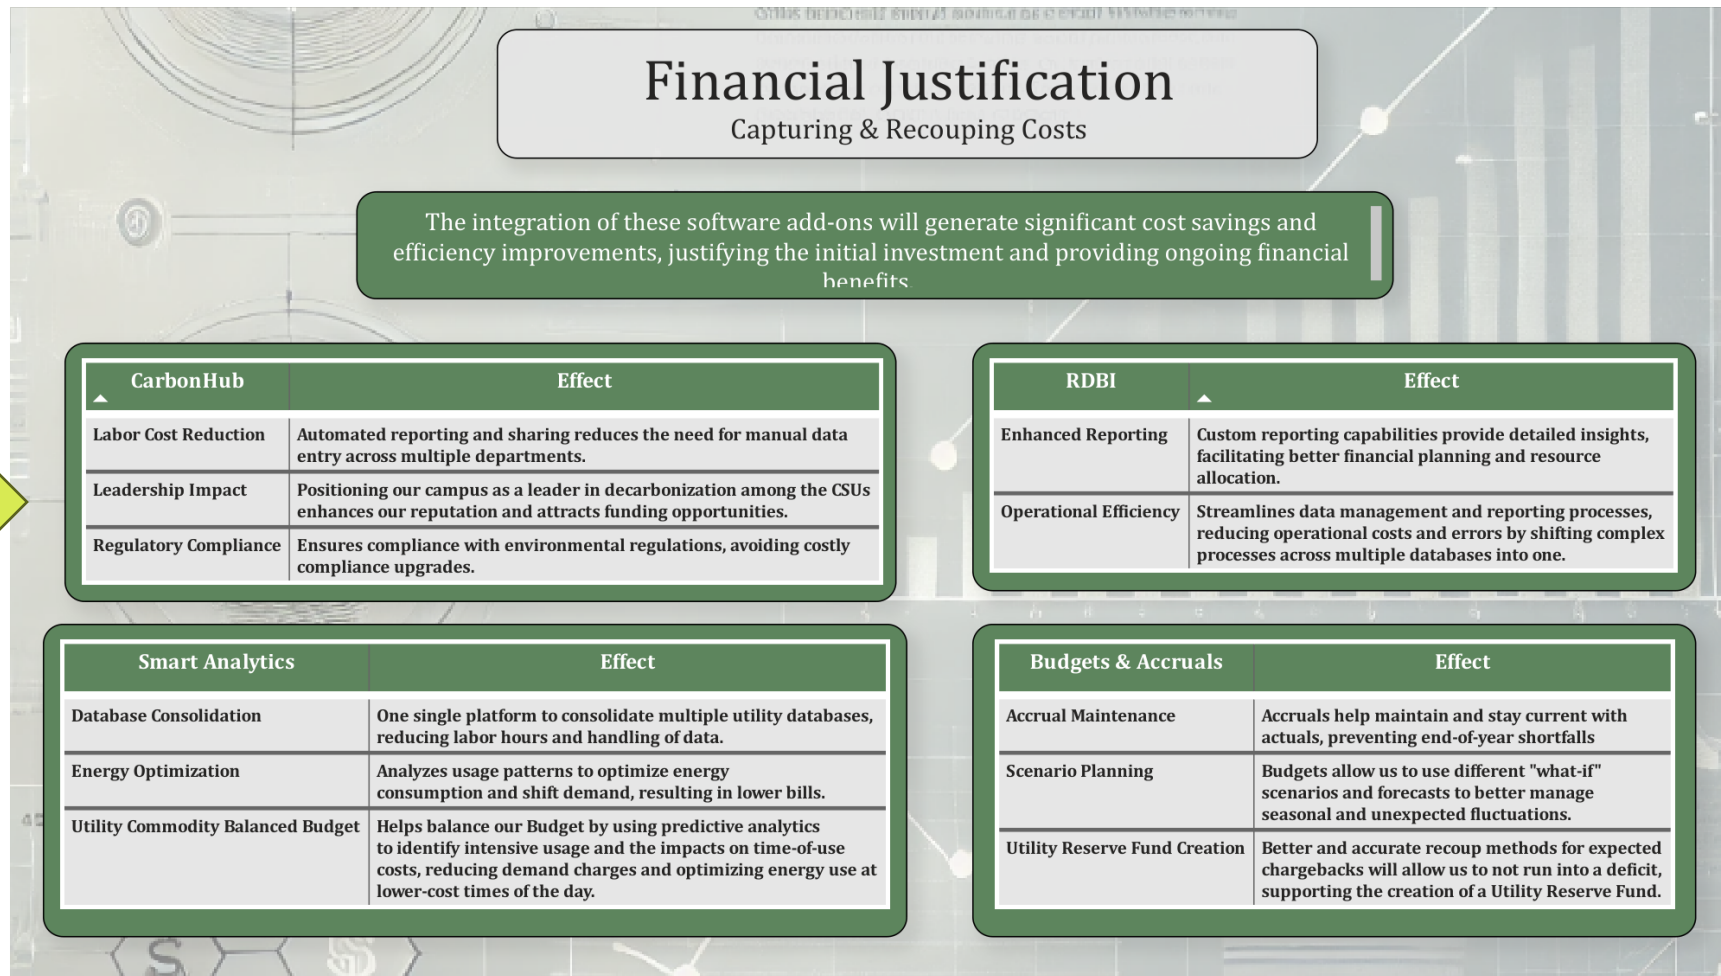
Financial Justification
Capturing & Recouping Costs

The integration of these software add-ons will generate significant cost savings and efficiency improvements, justifying the initial investment and providing ongoing financial benefits

| CarbonHub | Effect |
|---|---|
| Labor Cost Reduction | Automated reporting and sharing reduces the need for manual data entry across multiple departments. |
| Leadership Impact | Positioning our campus as a leader in decarbonization among the CSUs enhances our reputation and attracts funding opportunities. |
| Regulatory Compliance | Ensures compliance with environmental regulations, avoiding costly compliance upgrades. |

| RDBI | Effect |
|---|---|
| Enhanced Reporting | Custom reporting capabilities provide detailed insights, facilitating better financial planning and resource allocation. |
| Operational Efficiency | Streamlines data management and reporting processes, reducing operational costs and errors by shifting complex processes across multiple databases into one. |

| Smart Analytics | Effect |
|---|---|
| Database Consolidation | One single platform to consolidate multiple utility databases, reducing labor hours and handling of data. |
| Energy Optimization | Analyzes usage patterns to optimize energy consumption and shift demand, resulting in lower bills. |
| Utility Commodity Balanced Budget | Helps balance our Budget by using predictive analytics to identify intensive usage and the impacts on time-of-use costs, reducing demand charges and optimizing energy use at lower-cost times of the day. |

| Budgets & Accruals | Effect |
|---|---|
| Accrual Maintenance | Accruals help maintain and stay current with actuals, preventing end-of-year shortfalls |
| Scenario Planning | Budgets allow us to use different "what-if" scenarios and forecasts to better manage seasonal and unexpected fluctuations. |
| Utility Reserve Fund Creation | Better and accurate recoup methods for expected chargebacks will allow us to not run into a deficit, supporting the creation of a Utility Reserve Fund. |